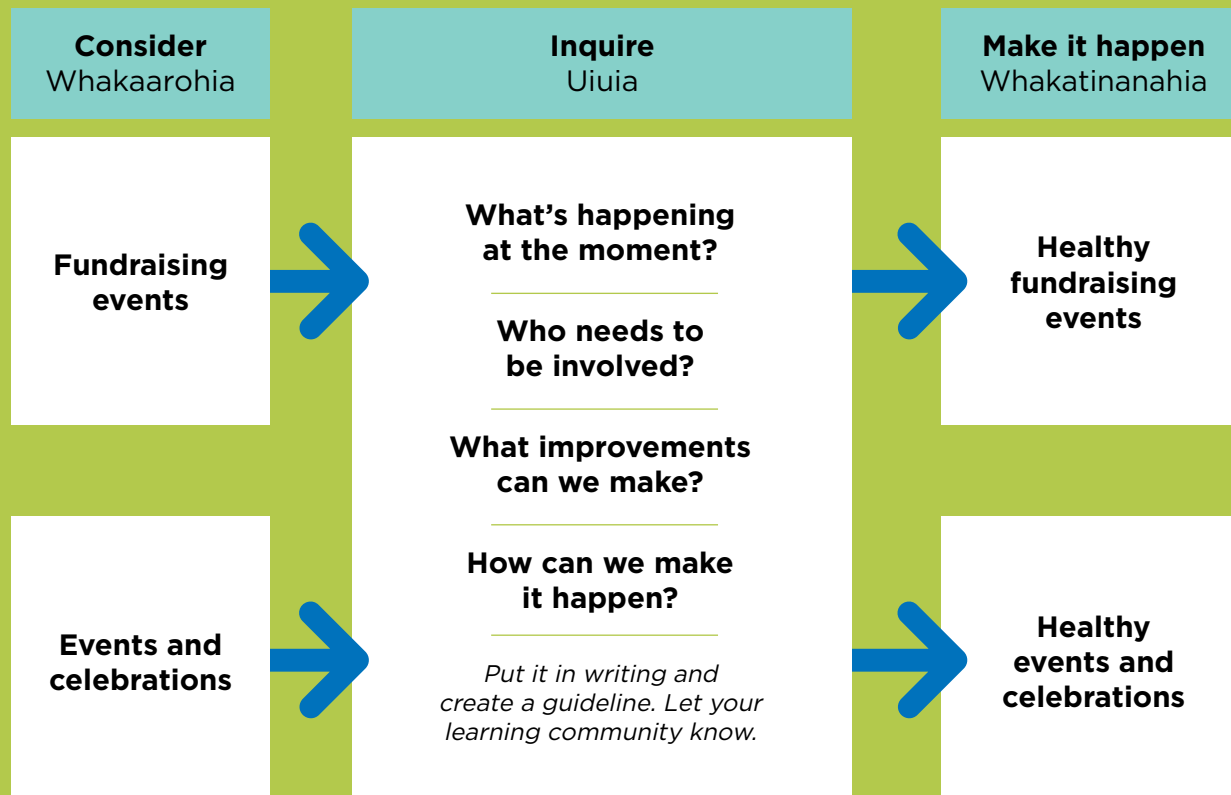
Consider
Whakaarohia

Inquire
Uiuia

Make it happen
Whakatinanahia

Fundraising events

What's happening at the moment?

Who needs to be involved?

What improvements can we make?

How can we make it happen?

Put it in writing and create a guideline. Let your learning community know.

Healthy fundraising events

Events and celebrations

Healthy events and celebrations